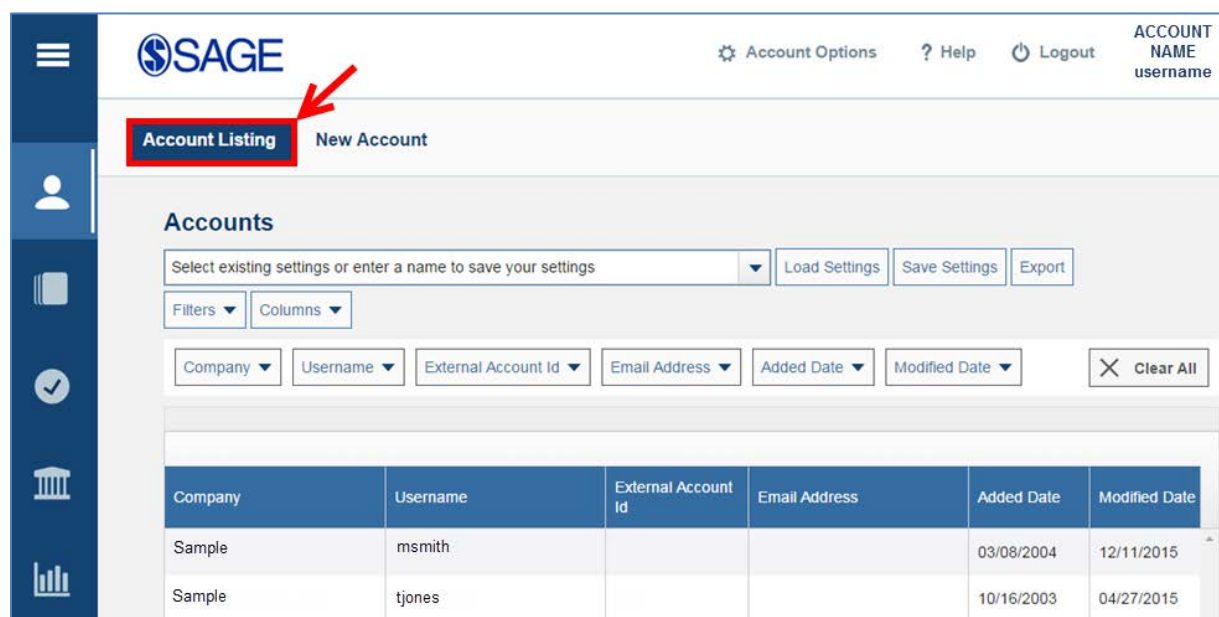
SAGE

Account Options ? Help Logout ACCOUNT NAME username

Account Listing New Account

Accounts

Select existing settings or enter a name to save your settings
Load Settings Save Settings Export

Filters Columns

Company Username External Account Id Email Address Added Date Modified Date Clear All

| Company | Username | External Account Id | Email Address | Added Date | Modified Date |
|---|---|---|---|---|---|
| Sample | msmith | | | 03/08/2004 | 12/11/2015 |
| Sample | tjones | | | 10/16/2003 | 04/27/2015 |